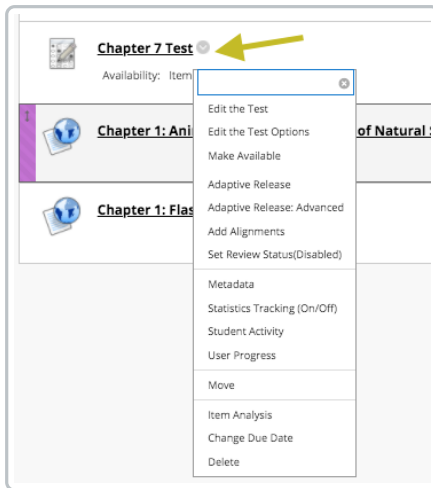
Chapter 7 Test

Availability: Item

Chapter 1: Ani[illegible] of Natural S

Chapter 1: Flas

Edit the Test
Edit the Test Options
Make Available

Adaptive Release
Adaptive Release: Advanced
Add Alignments
Set Review Status(Disabled)

Metadata
Statistics Tracking (On/Off)
Student Activity
User Progress

Move

Item Analysis
Change Due Date
Delete